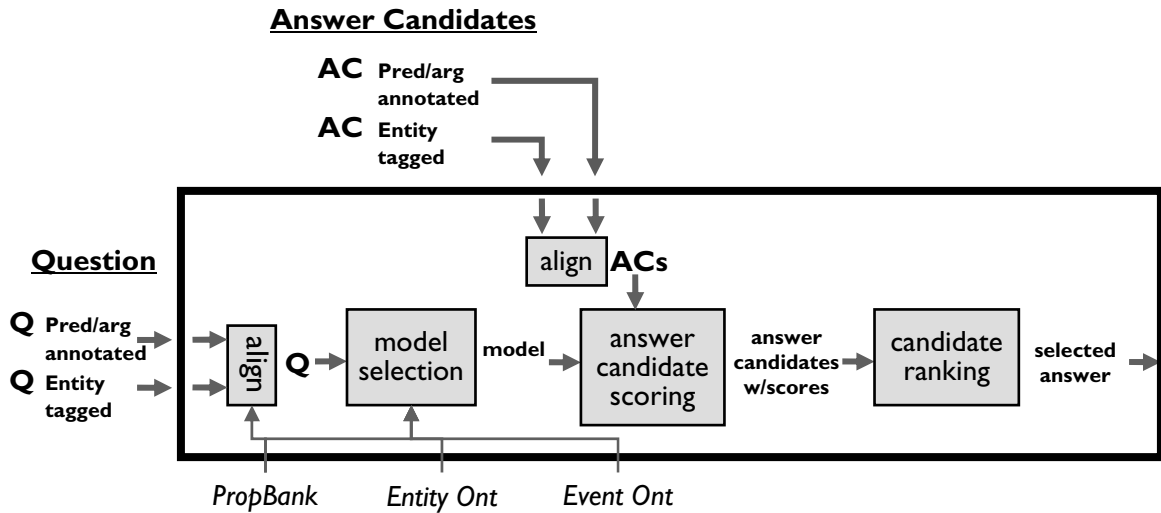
Answer Candidates

AC Pred/arg annotated

AC Entity tagged

Question

Q Pred/arg annotated

Q Entity tagged

align

align

ACs

Q

model selection

model

answer candidate scoring

answer candidates w/scores

candidate ranking

selected answer

PropBank

Entity Ont

Event Ont